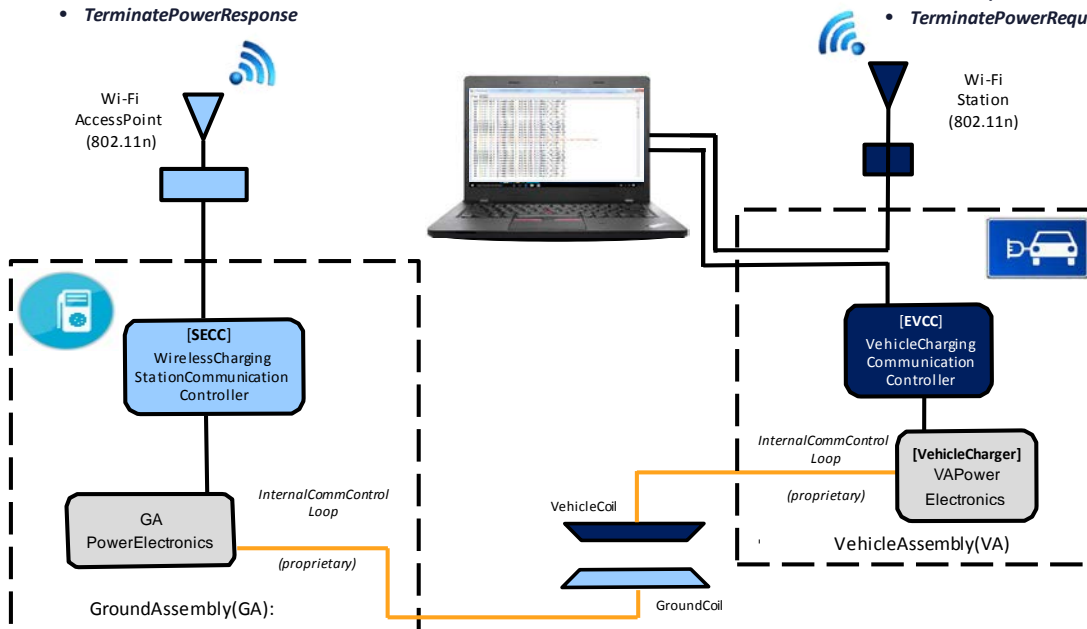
• TerminatePowerResponse

• TerminatePowerRequ

Wi-Fi AccessPoint (802.11n)

Wi-Fi Station (802.11n)

[SECC] WirelessCharging StationCommunication Controller

[EVCC] VehicleCharging Communication Controller

InternalCommControl Loop

(proprietary)

[VehicleCharger] VAPower Electronics

InternalCommControl Loop

GA PowerElectronics

(proprietary)

VehicleCoil

GroundCoil

VehicleAssembly(VA)

GroundAssembly(GA):